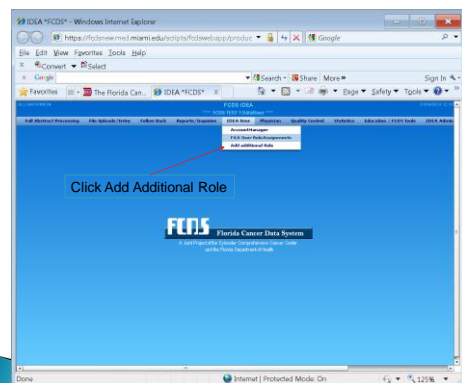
IDEA *FCDS* - Windows Internet Explorer

https://fcdsnew.med.miami.edu/scripts/fcdswebapp/produc

Google

File Edit View Favorites Tools Help

Convert Select

Google

Search Share More

Sign In

Favorites

The Florida Can...

IDEA *FCDS*

Page Safety Tools

FCDS IDEA

Full Abstract Processing File Uploads/Entry Follow-Back Reports/Inquiries IDEA Now Physician Quality Control Statistics Education / FCDS Tools IDEA Admin

Account Manager

FCDS User Role Assignments

Add additional Role

Click Add Additional Role

FCDS Florida Cancer Data System

A Joint Project of the Sylvester Comprehensive Cancer Center and the Florida Department of Health

Done

Internet | Protected Mode: On

125%